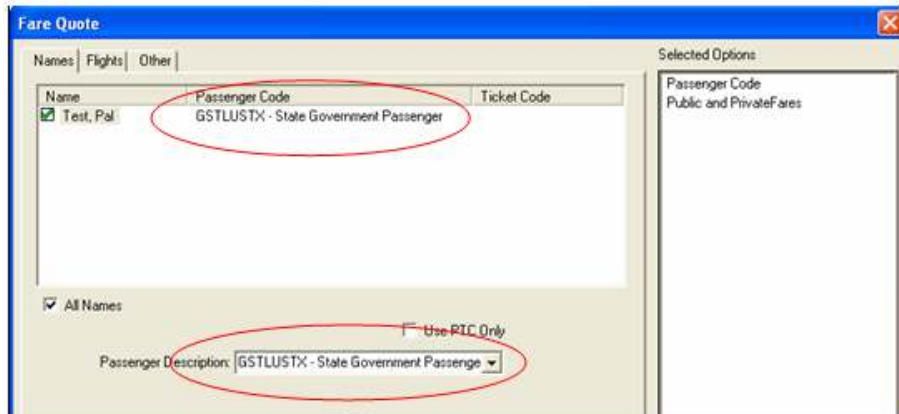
Fare Quote

Names | Flights | Other

| Name | Passenger Code | Ticket Code |
|---|---|---|
| Test, Pal | GSTLUSTX - State Government Passenger | |

All Names

Use PTC Only

Passenger Description: GSTLUSTX - State Government Passenge

Selected Options

Passenger Code
Public and PrivateFares